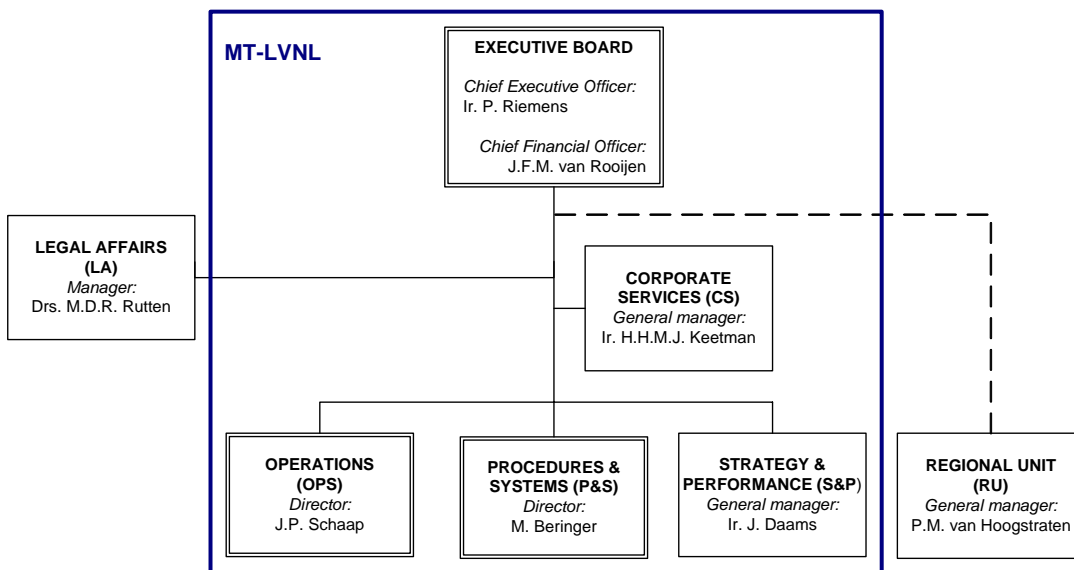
MT-LVNL

EXECUTIVE BOARD

Chief Executive Officer:
Ir. P. Riemens

Chief Financial Officer:
J.F.M. van Rooijen

LEGAL AFFAIRS (LA)
Manager:
Drs. M.D.R. Rutten

CORPORATE SERVICES (CS)
General manager:
Ir. H.H.M.J. Keetman

OPERATIONS (OPS)
Director:
J.P. Schaap

PROCEDURES & SYSTEMS (P&S)
Director:
M. Beringer

STRATEGY & PERFORMANCE (S&P)
General manager:
Ir. J. Daams

REGIONAL UNIT (RU)
General manager:
P.M. van Hoogstraten